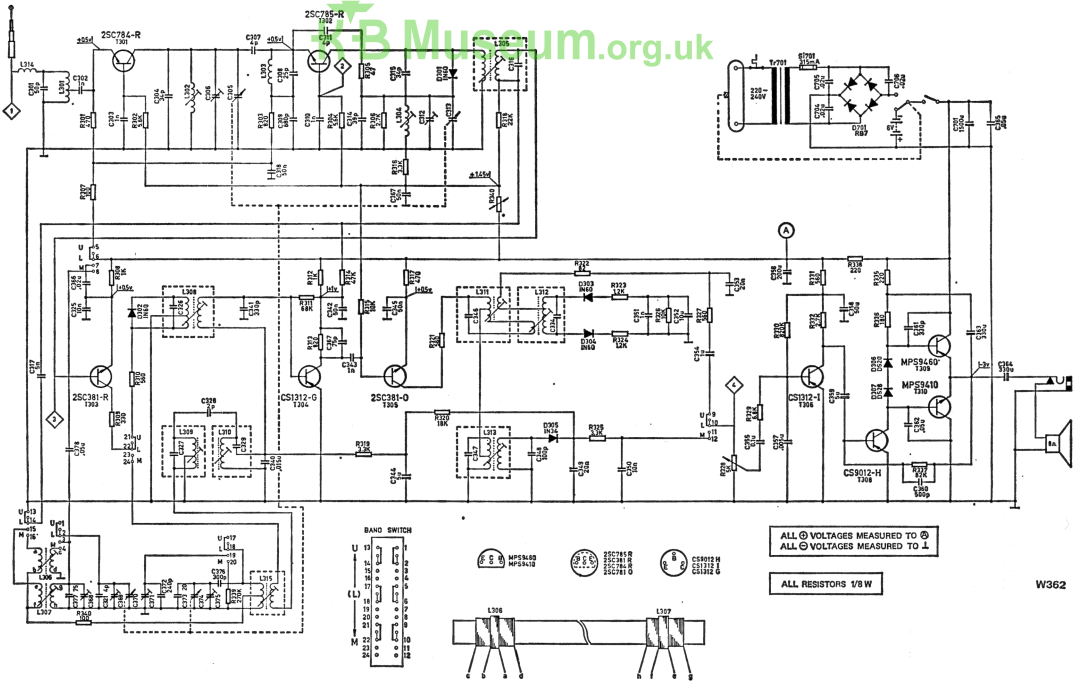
RB Museum.org.uk

2SC784-R
T301

2SC785-R
T302

2SC381-R
T303

CS1312-G
T304

2SC381-O
T305

CS1312-I
T306

MPS9460
T309

MPS9410
T310

CS9012-H
T308

L314
C301
C302
L301
R301
C303
R302
C304
L302
C306
C305
C307
L303
C308
R303
C309
C318
C310
R304
C311
R305
C315
C319
D301
L304
C312
C313
L305
C316
R306
R316
R317
R307
C317
R340

+0.5v
+1.45v

Tr701
220
240V
B701
315mA
C705
C704
D701
RB7
6V
C706
C701
C702

R322
R323
D303
1N60
D304
1N60
R324
1.2K
C351
C352
R327
C353
C354
R325
D305
1N34
C348
C349
C350
R320
18K
R319
3.3K
C344
C340
R311
68K
C342
C341
330p
R312
R313
R314
R315
C343
1n
R310
R330
R308
C337
C338
C335
C336
C339

L306
L307
L308
L309
L310
L311
L312
L313
L315
C326
C327
C328
C329
C330
C331
C332
C333
C334
C345
C346
C347
C370
C371
C372
C373
C374
C375
C376
C377
R339
33K

R328
C355
C356
C357
C358
C359
C360
500p
C361
C362
C363
C364
330u
R329
R330
R331
R332
R333
R334
R335
R336
R337
D306
D307
220
1.3v

BAND SWITCH
U
(L)
M

MPS9460
MPS9410

2SC785 R
2SC381 R
2SC784 R
2SC781 O

CS9012 H
CS1312 I
CS1312 G

ALL ⊕ VOLTAGES MEASURED TO Ⓐ
ALL ⊖ VOLTAGES MEASURED TO ⊥

ALL RESISTORS 1/8 W

W362

L306
L307
c b a d
h f e g